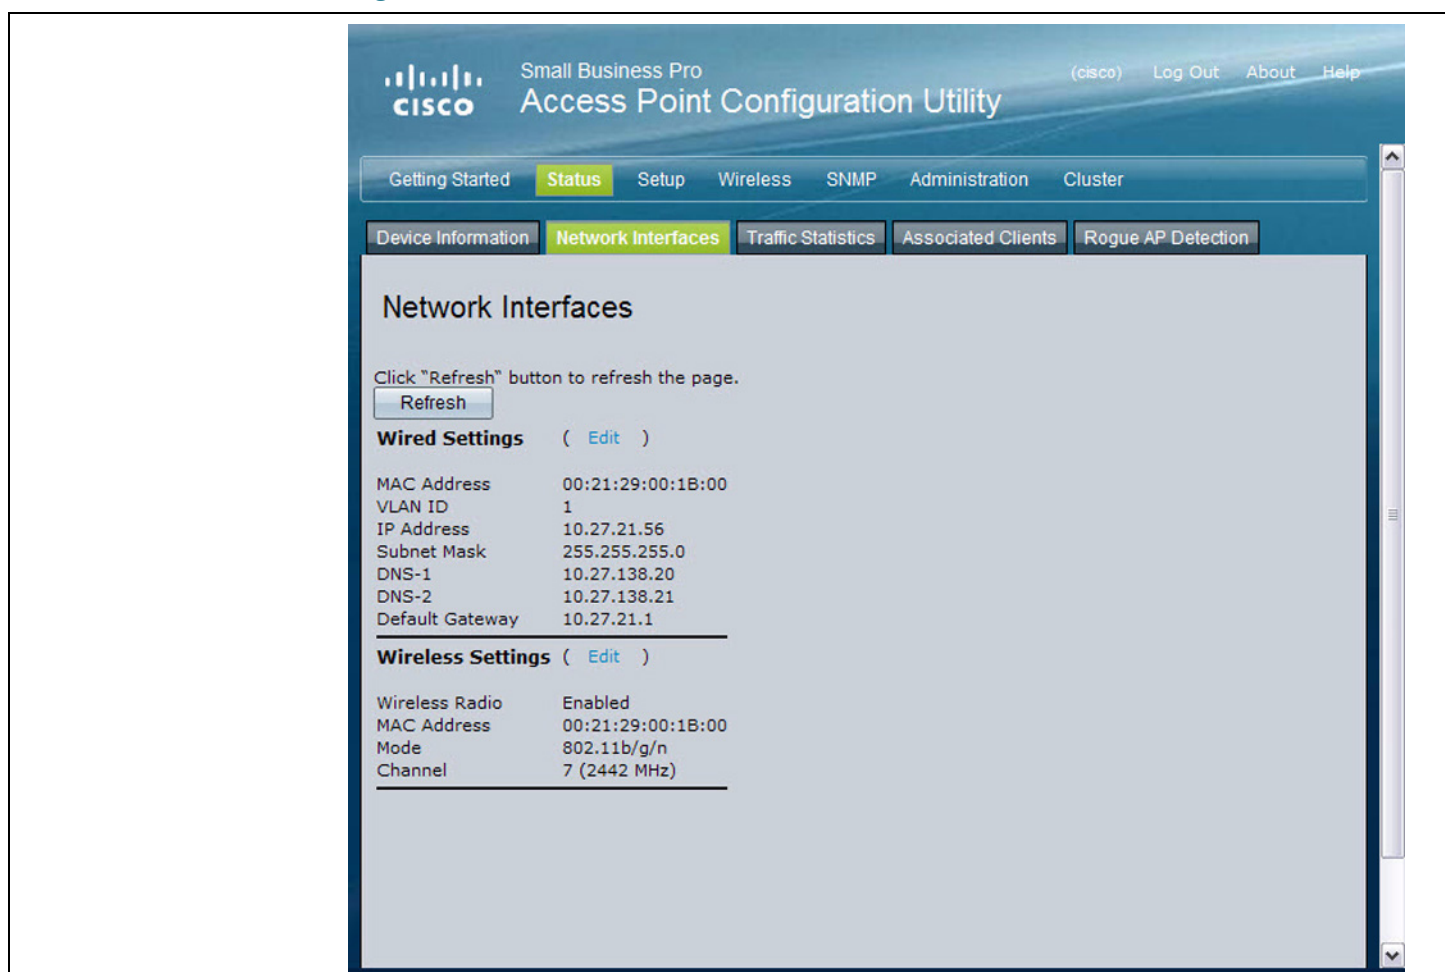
cisco

Small Business Pro
Access Point Configuration Utility

(cisco) Log Out About Help

Getting Started Status Setup Wireless SNMP Administration Cluster

Device Information Network Interfaces Traffic Statistics Associated Clients Rogue AP Detection

Network Interfaces

Click "Refresh" button to refresh the page.

Refresh

Wired Settings ( Edit )

| | |
|---|---|
| MAC Address | 00:21:29:00:1B:00 |
| VLAN ID | 1 |
| IP Address | 10.27.21.56 |
| Subnet Mask | 255.255.255.0 |
| DNS-1 | 10.27.138.20 |
| DNS-2 | 10.27.138.21 |
| Default Gateway | 10.27.21.1 |

Wireless Settings ( Edit )

| | |
|---|---|
| Wireless Radio | Enabled |
| MAC Address | 00:21:29:00:1B:00 |
| Mode | 802.11b/g/n |
| Channel | 7 (2442 MHz) |